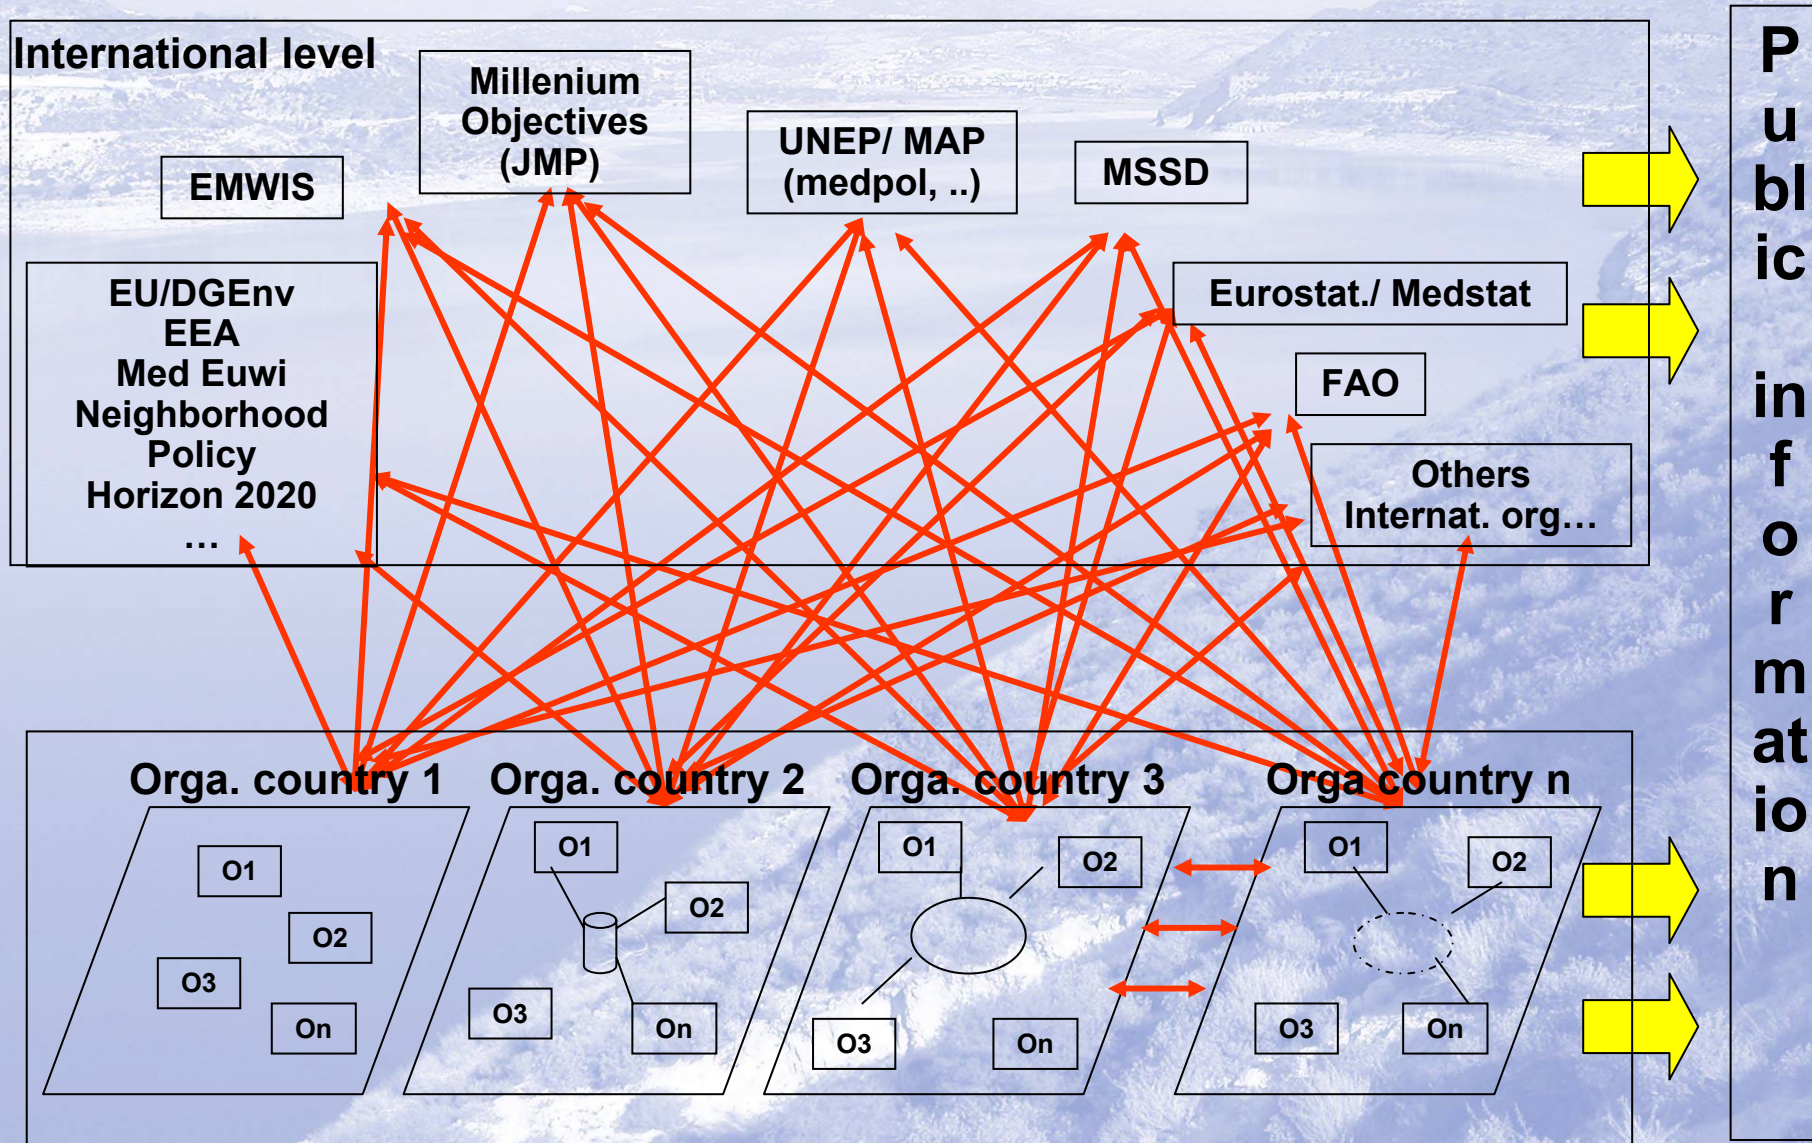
International level

Millenium Objectives (JMP)

EMWIS

UNEP/ MAP (medpol, ..)

MSSD

EU/DGEnv
EEA
Med Euwi
Neighborhood Policy
Horizon 2020
…

Eurostat./ Medstat

FAO

Others Internat. org…

Orga. country 1

O1
O2
O3
On

Orga. country 2

O1
O2
O3
On

Orga. country 3

O1
O2
O3
On

Orga country n

O1
O2
O3
On

Public information